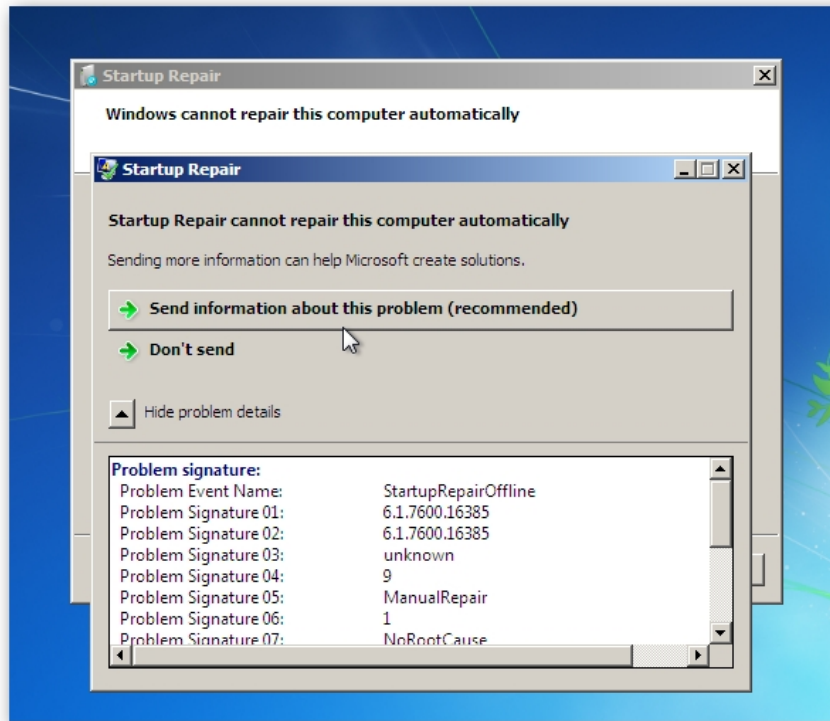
Startup Repair

Windows cannot repair this computer automatically

Startup Repair

Startup Repair cannot repair this computer automatically

Sending more information can help Microsoft create solutions.

Send information about this problem (recommended)

Don't send

Hide problem details

Problem signature:

| | |
|---|---|
| Problem Event Name: | StartupRepairOffline |
| Problem Signature 01: | 6.1.7600.16385 |
| Problem Signature 02: | 6.1.7600.16385 |
| Problem Signature 03: | unknown |
| Problem Signature 04: | 9 |
| Problem Signature 05: | ManualRepair |
| Problem Signature 06: | 1 |
| Problem Signature 07: | NoRootCause |